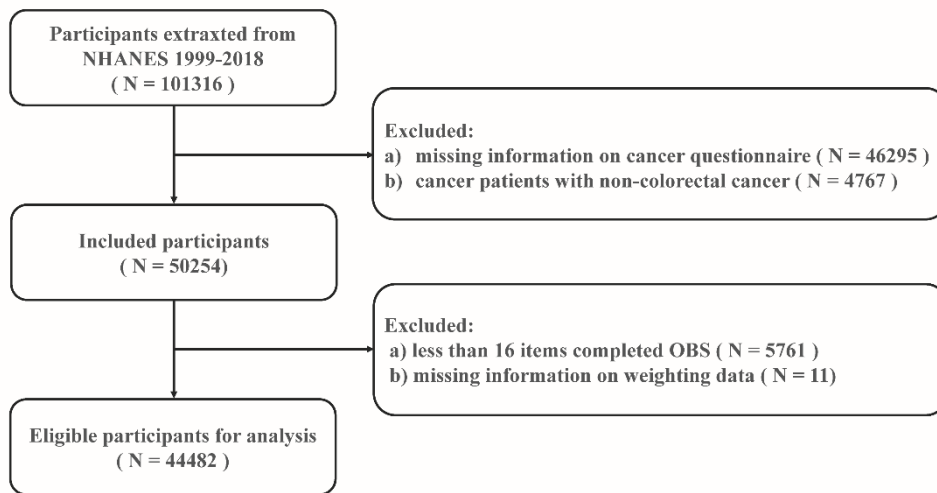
Participants extraxted from NHANES 1999-2018
( N = 101316 )

Excluded:
a) missing information on cancer questionnaire ( N = 46295 )
b) cancer patients with non-colorectal cancer ( N = 4767 )

Included participants
( N = 50254)

Excluded:
a) less than 16 items completed OBS ( N = 5761 )
b) missing information on weighting data ( N = 11)

Eligible participants for analysis
( N = 44482 )